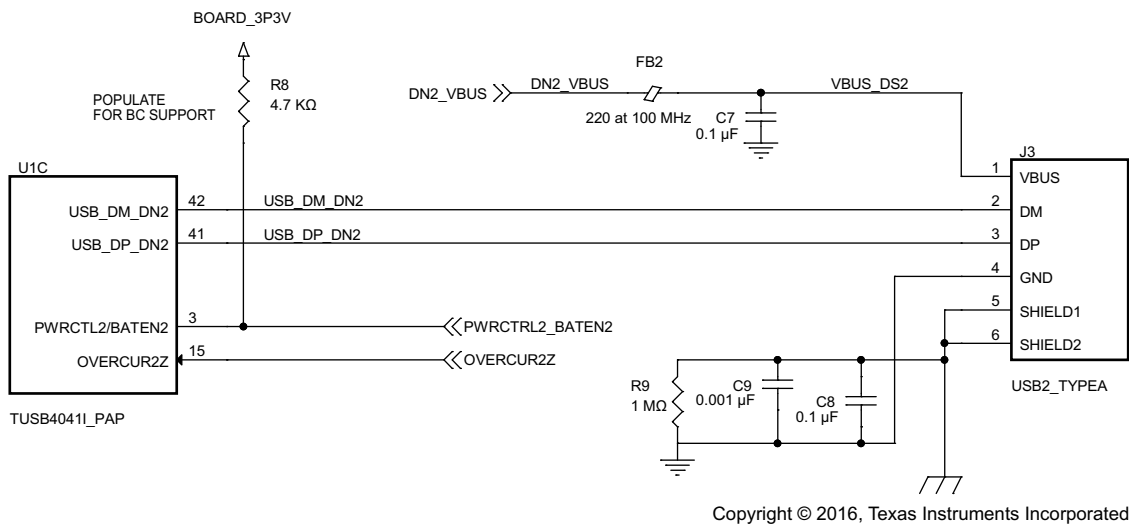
BOARD_3P3V

POPULATE FOR BC SUPPORT

R8
4.7 KΩ

FB2

DN2_VBUS

DN2_VBUS

220 at 100 MHz

C7
0.1 µF

VBUS_DS2

U1C

USB_DM_DN2

USB_DP_DN2

PWRCTL2/BATEN2

OVERCUR2Z

TUSB4041I_PAP

42

41

3

15

USB_DM_DN2

USB_DP_DN2

PWRCTRL2_BATEN2

OVERCUR2Z

J3

1
VBUS

2
DM

3
DP

4
GND

5
SHIELD1

6
SHIELD2

USB2_TYPEA

R9
1 MΩ

C9
0.001 µF

C8
0.1 µF

Copyright © 2016, Texas Instruments Incorporated